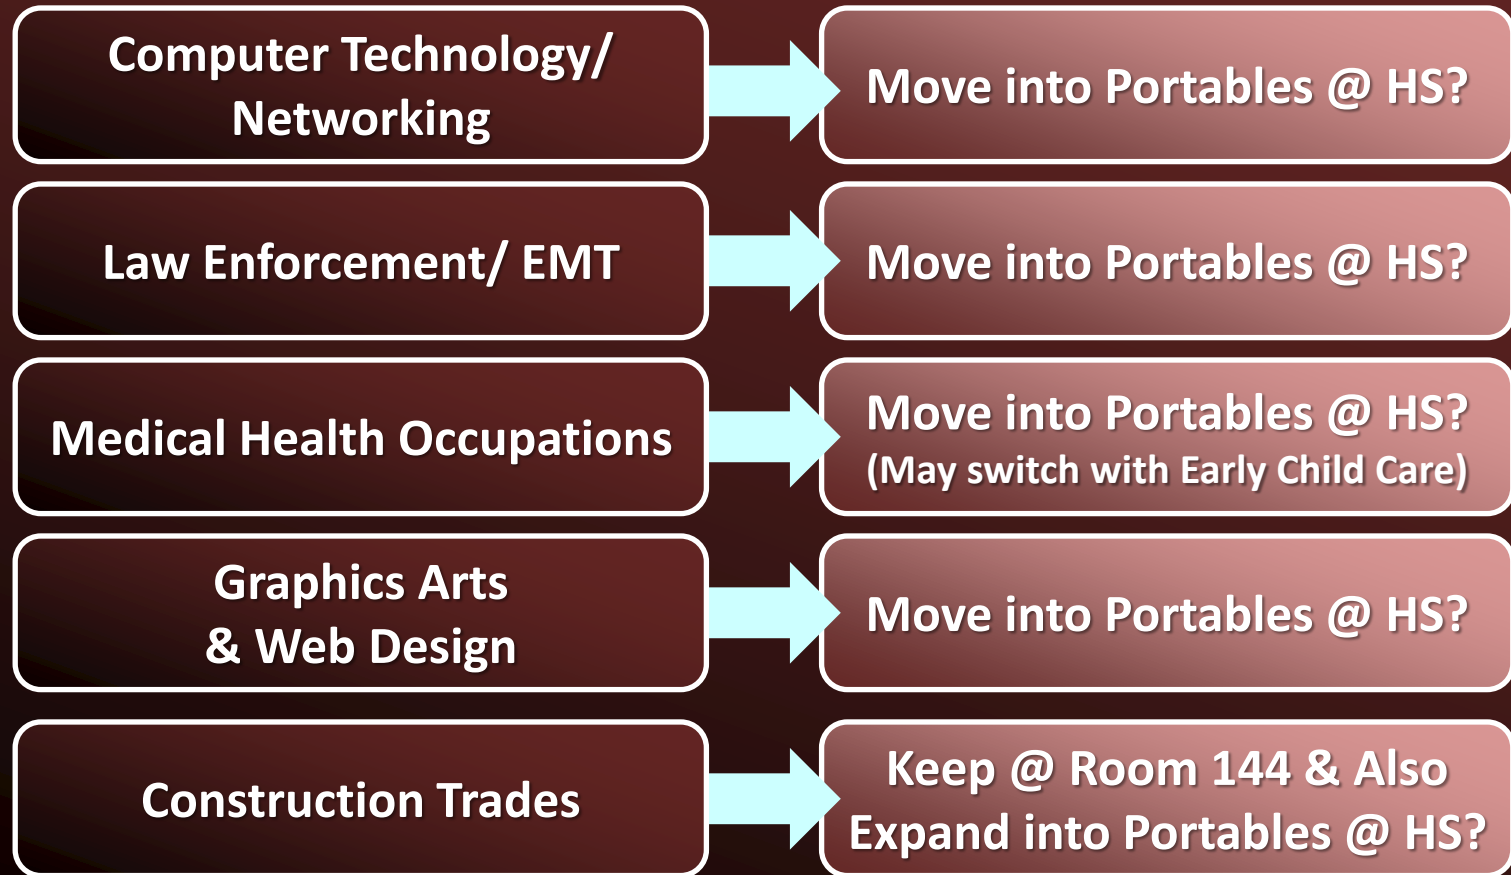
Computer Technology/ Networking

Move into Portables @ HS?

Law Enforcement/ EMT

Move into Portables @ HS?

Medical Health Occupations

Move into Portables @ HS?
(May switch with Early Child Care)

Graphics Arts & Web Design

Move into Portables @ HS?

Construction Trades

Keep @ Room 144 & Also Expand into Portables @ HS?